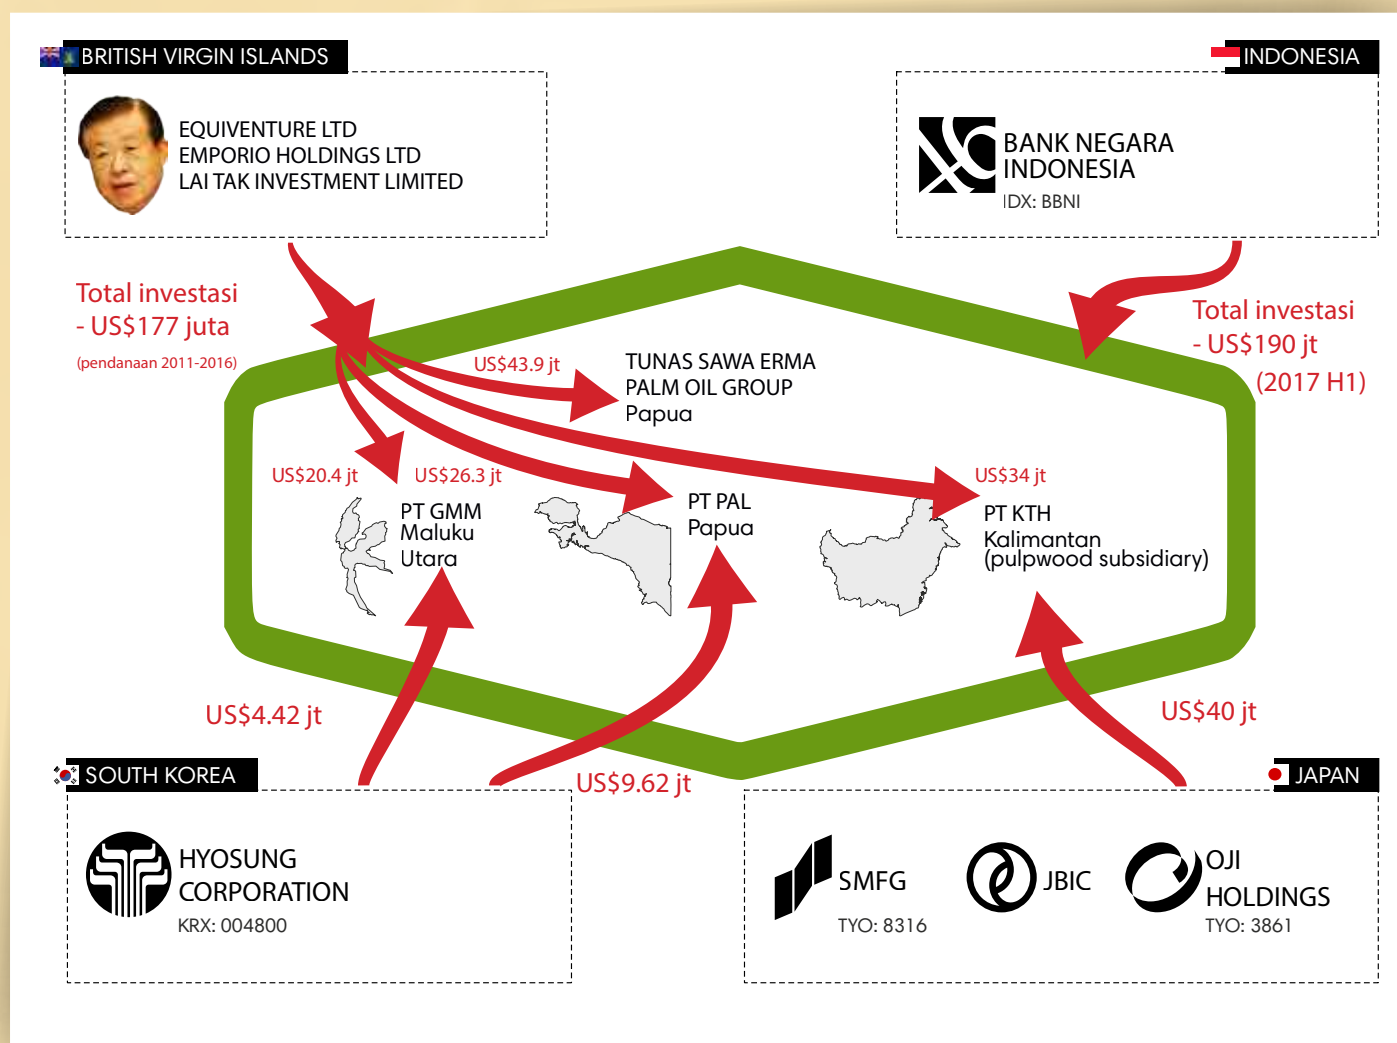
BRITISH VIRGIN ISLANDS

EQUIVENTURE LTD
EMPORIO HOLDINGS LTD
LAI TAK INVESTMENT LIMITED

INDONESIA

BANK NEGARA INDONESIA
IDX: BBNI

Total investasi - US$177 juta
(pendanaan 2011-2016)

Total investasi - US$190 jt
(2017 H1)

US$43.9 jt

TUNAS SAWA ERMA PALM OIL GROUP
Papua

US$20.4 jt

US$26.3 jt

PT GMM
Maluku Utara

PT PAL
Papua

US$34 jt

PT KTH
Kalimantan
(pulpwood subsidiary)

US$4.42 jt

US$40 jt

US$9.62 jt

SOUTH KOREA

HYOSUNG CORPORATION
KRX: 004800

JAPAN

SMFG
TYO: 8316

JBIC

OJI HOLDINGS
TYO: 3861